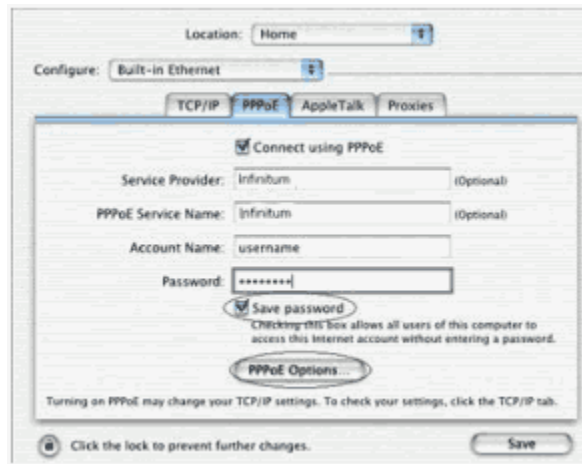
Location: Home

Configure: Built-in Ethernet

TCP/IP | PPPoE | AppleTalk | Proxies

Connect using PPPoE

Service Provider: Infinitum (Optional)

PPPoE Service Name: Infinitum (Optional)

Account Name: username

Password: ••••••••

Save password

Checking this box allows all users of this computer to access this Internet account without entering a password.

PPPoE Options...

Turning on PPPoE may change your TCP/IP settings. To check your settings, click the TCP/IP tab.

Click the lock to prevent further changes.

Save